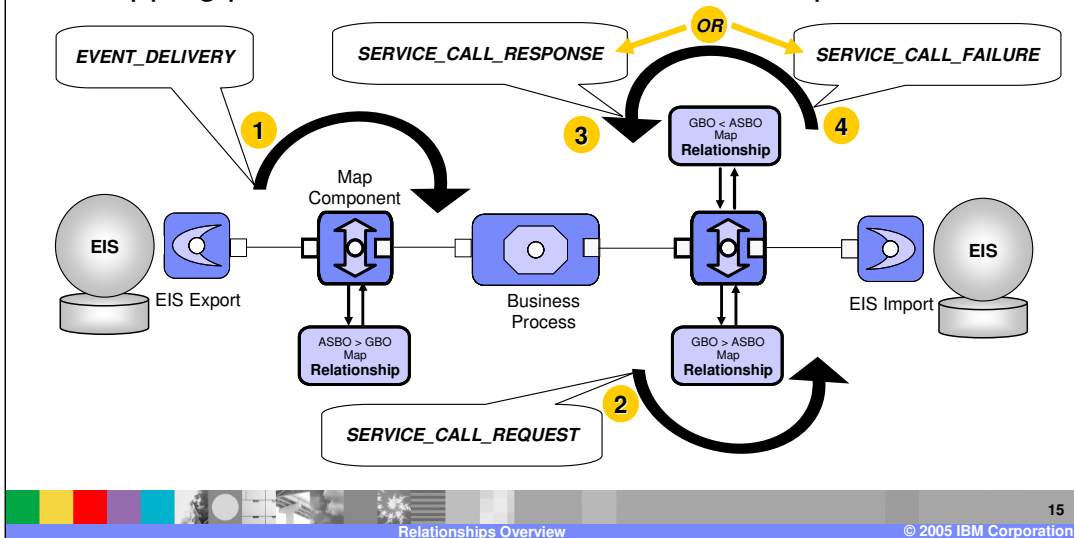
EVENT_DELIVERY

SERVICE_CALL_RESPONSE

OR

SERVICE_CALL_FAILURE

1

3

4

GBO < ASBO Map Relationship

Map Component

EIS

EIS Export

Business Process

EIS Import

EIS

ASBO > GBO Map Relationship

GBO > ASBO Map Relationship

2

SERVICE_CALL_REQUEST

15

Relationships Overview

© 2005 IBM Corporation